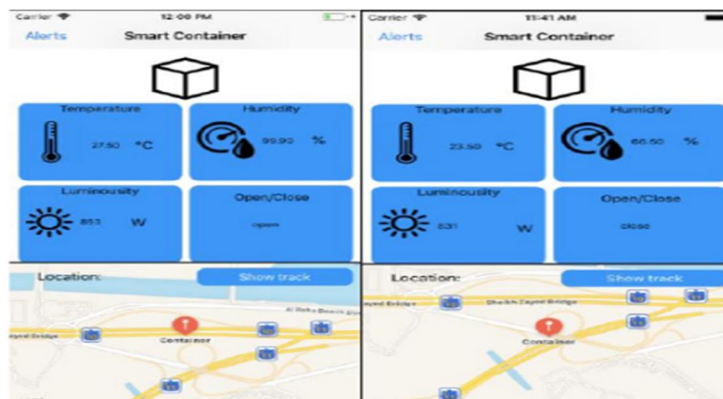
Carrier 12:00 PM
Alerts Smart Container
Temperature
27.50 °C
Humidity
99.90 %
Luminousity
853 W
Open/Close
open
Location:
Show track
Al Raha Beach
ayed Bridge
Container

Carrier 11:41 AM
Alerts Smart Container
Temperature
23.50 °C
Humidity
66.50 %
Luminousity
631 W
Open/Close
close
Location:
Show track
ayed Bridge
Sheikh Zayed Bridge
Container